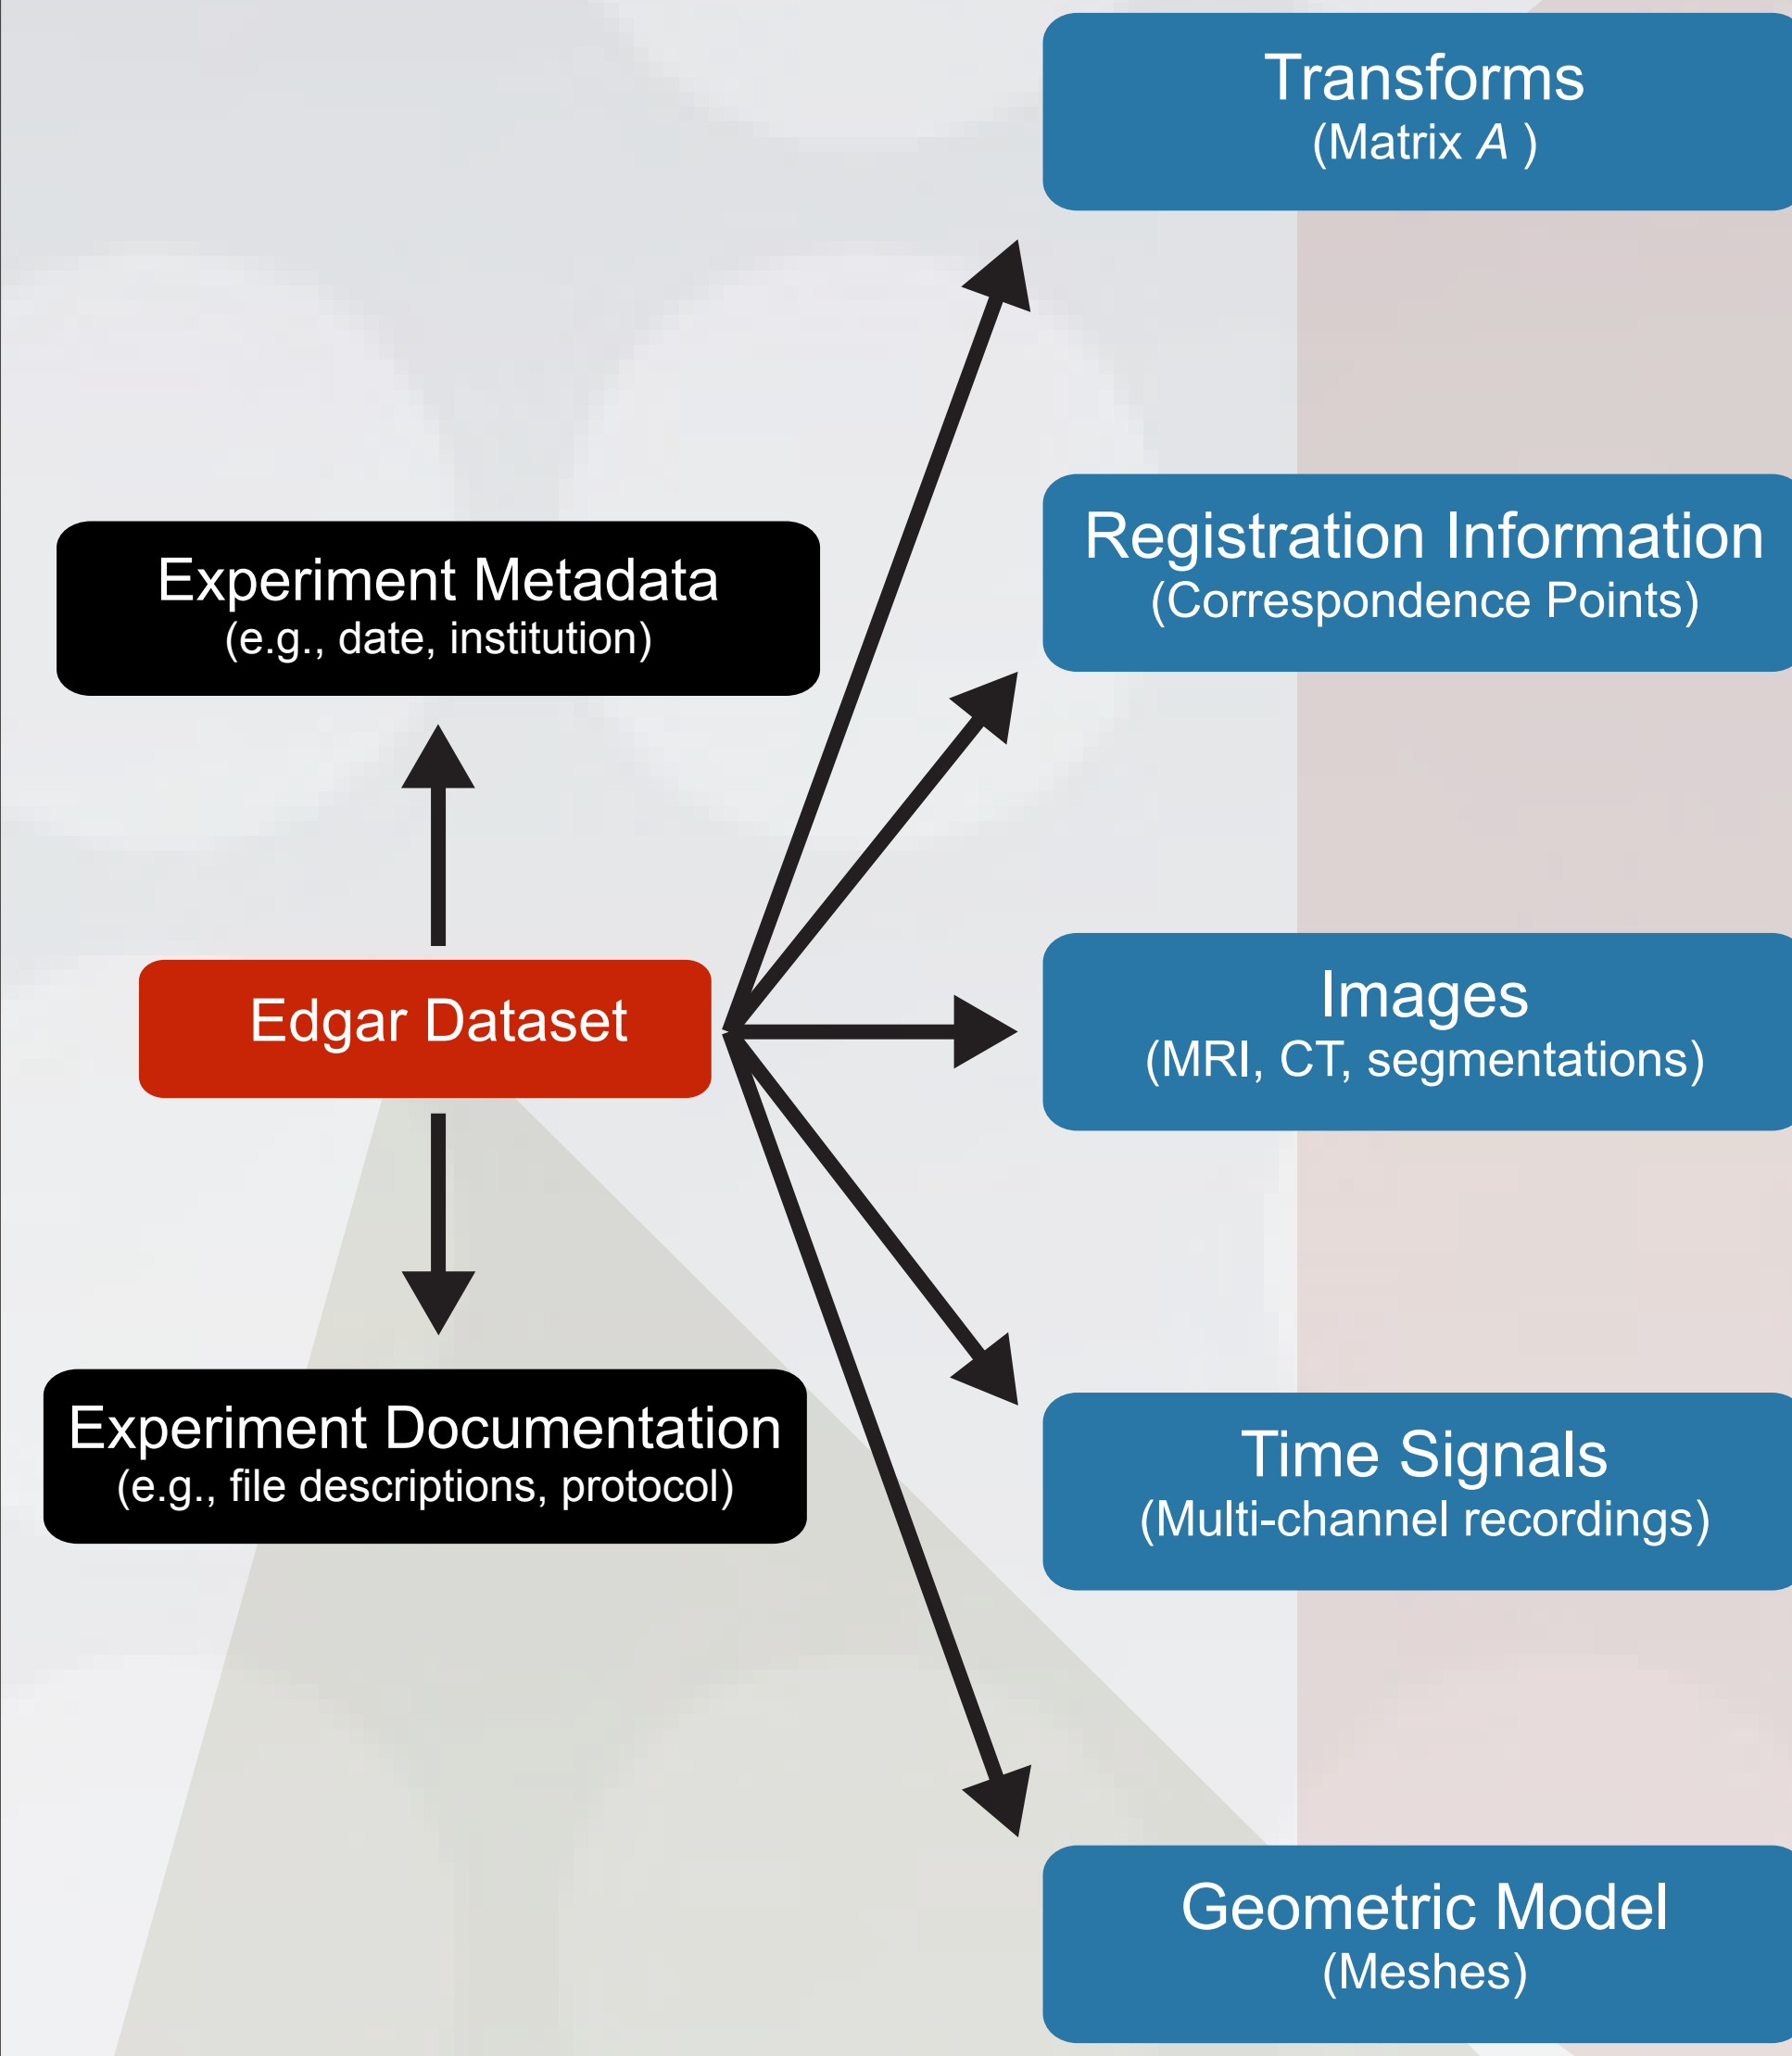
Transforms
(Matrix $A$ )

Registration Information
(Correspondence Points)

Experiment Metadata
(e.g., date, institution)

Edgar Dataset

Images
(MRI, CT, segmentations)

Time Signals
(Multi-channel recordings)

Experiment Documentation
(e.g., file descriptions, protocol)

Geometric Model
(Meshes)